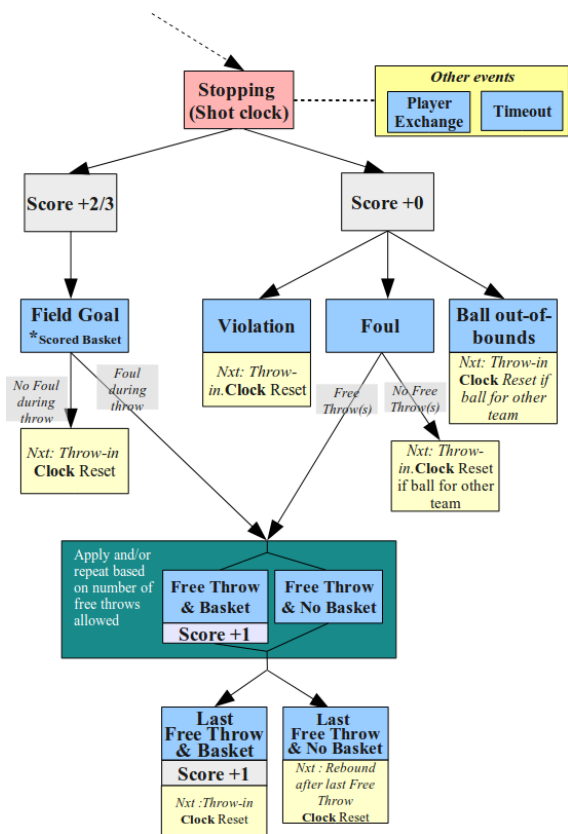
Stopping (Shot clock)

Other events

Player Exchange

Timeout

Score +2/3

Score +0

Field Goal
*Scored Basket

Violation

Foul

Ball out-of-bounds

Nxt: Throw-in. Clock Reset

Nxt: Throw-in Clock Reset if ball for other team

No Foul during throw

Foul during throw

Free Throw(s)

No Free Throw(s)

Nxt: Throw-in Clock Reset

Nxt: Throw-in. Clock Reset if ball for other team

Apply and/or repeat based on number of free throws allowed

Free Throw & Basket

Score +1

Free Throw & No Basket

Last Free Throw & Basket

Score +1

Nxt :Throw-in Clock Reset

Last Free Throw & No Basket

Nxt : Rebound after last Free Throw Clock Reset